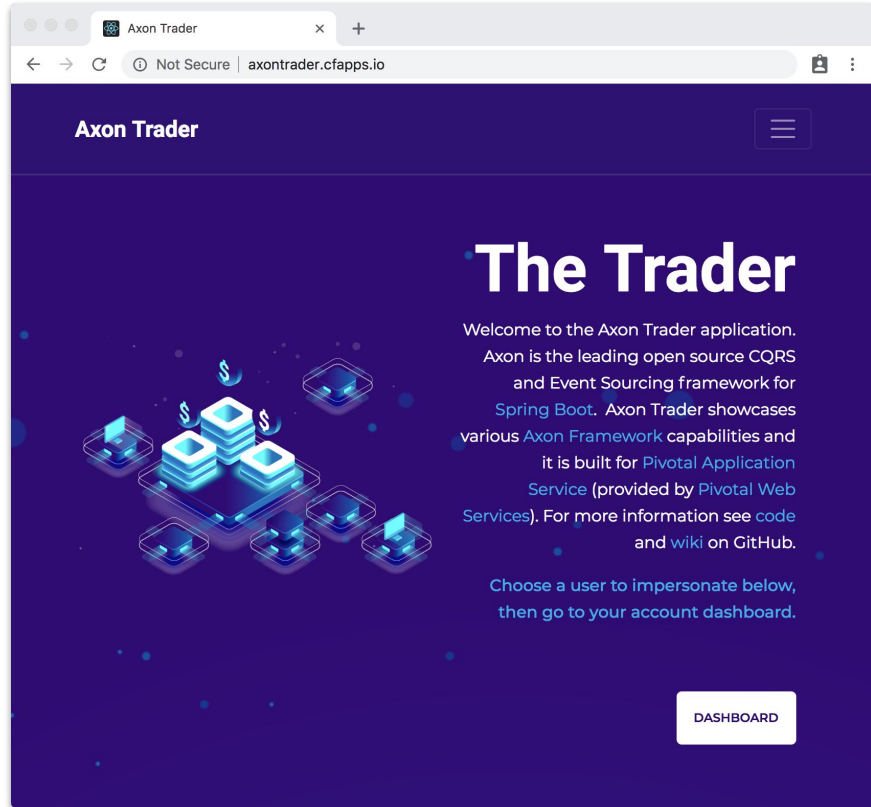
Axon Trader ×

Not Secure | axontrader.cfapps.io

Axon Trader

The Trader

Welcome to the Axon Trader application. Axon is the leading open source CQRS and Event Sourcing framework for Spring Boot. Axon Trader showcases various Axon Framework capabilities and it is built for Pivotal Application Service (provided by Pivotal Web Services). For more information see code and wiki on GitHub.

Choose a user to impersonate below, then go to your account dashboard.

DASHBOARD